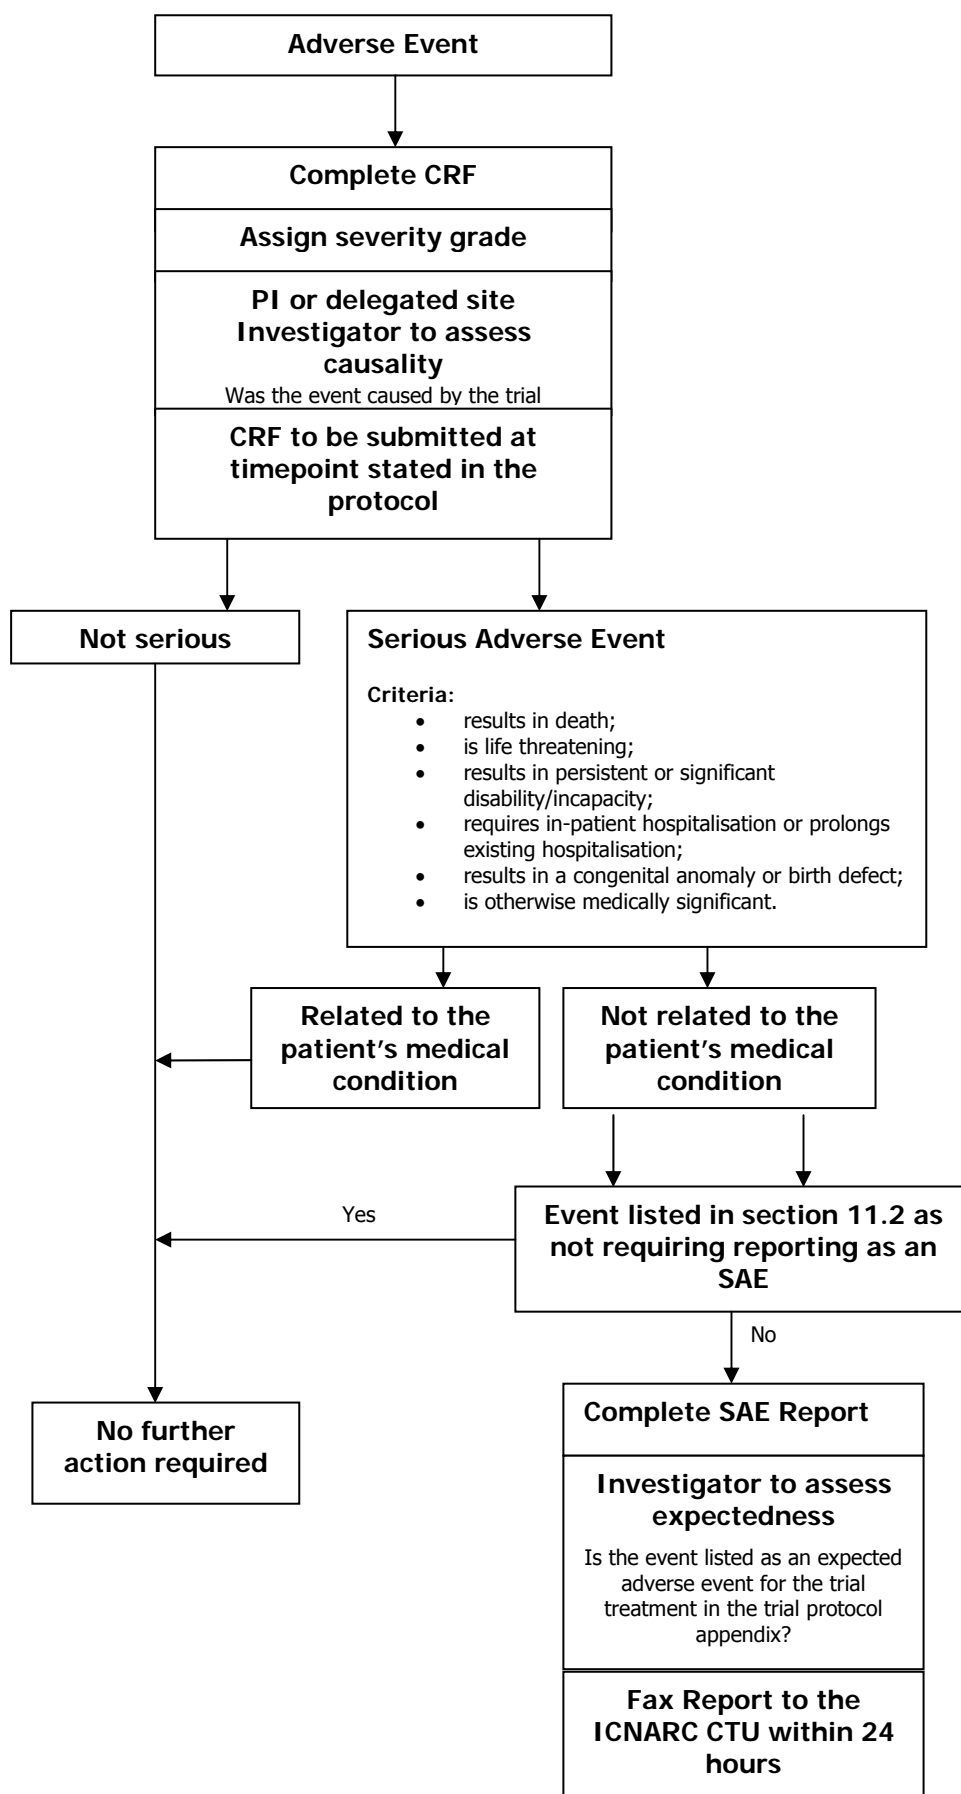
Adverse Event

Complete CRF

Assign severity grade

PI or delegated site Investigator to assess causality

Was the event caused by the trial

CRF to be submitted at timepoint stated in the protocol

Not serious

Serious Adverse Event

Criteria:
- results in death;
- is life threatening;
- results in persistent or significant disability/incapacity;
- requires in-patient hospitalisation or prolongs existing hospitalisation;
- results in a congenital anomaly or birth defect;
- is otherwise medically significant.

Related to the patient's medical condition

Not related to the patient's medical condition

Yes

Event listed in section 11.2 as not requiring reporting as an SAE

No

No further action required

Complete SAE Report

Investigator to assess expectedness

Is the event listed as an expected adverse event for the trial treatment in the trial protocol appendix?

Fax Report to the ICNARC CTU within 24 hours